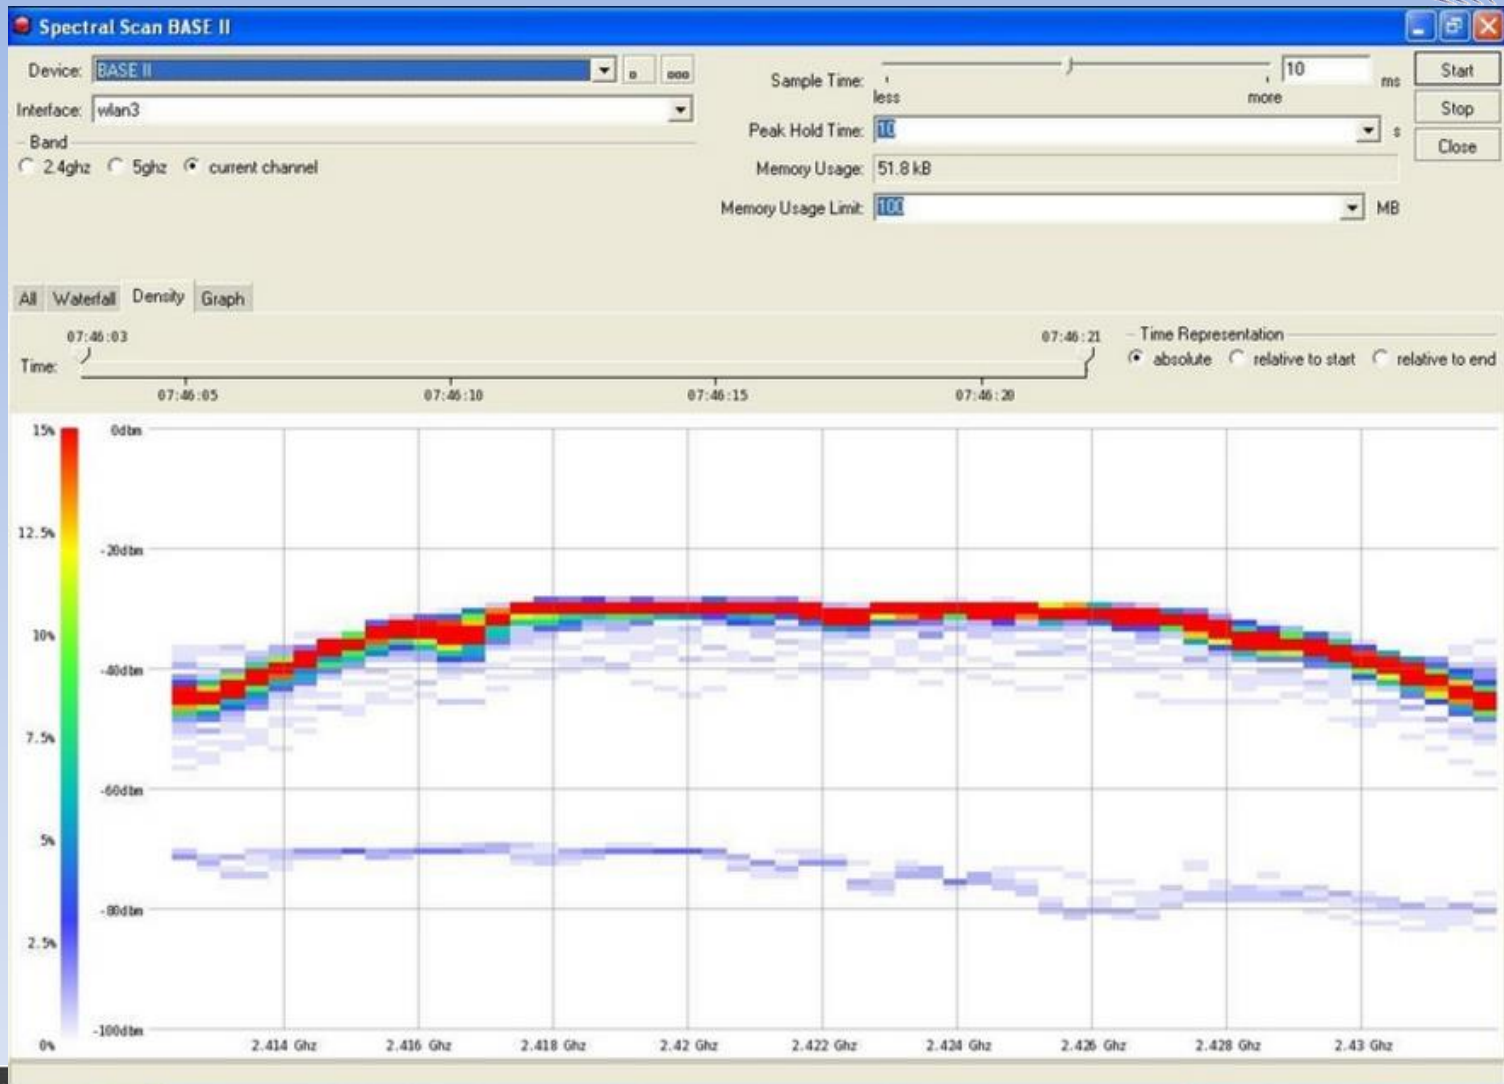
Spectral Scan BASE II

Device: BASE II
Interface: wlan3
Band
2.4ghz 5ghz current channel

Sample Time: 10 ms
less more
Peak Hold Time: 10 s
Memory Usage: 51.8 kB
Memory Usage Limit: 100 MB

Start
Stop
Close

All Waterfall Density Graph

Time: 07:46:03 07:46:21
07:46:05 07:46:10 07:46:15 07:46:20

Time Representation
absolute relative to start relative to end

15%
12.5%
10%
7.5%
5%
2.5%
0%

0dbm
-20dbm
-40dbm
-60dbm
-80dbm
-100dbm

2.414 Ghz 2.416 Ghz 2.418 Ghz 2.42 Ghz 2.422 Ghz 2.424 Ghz 2.426 Ghz 2.428 Ghz 2.43 Ghz